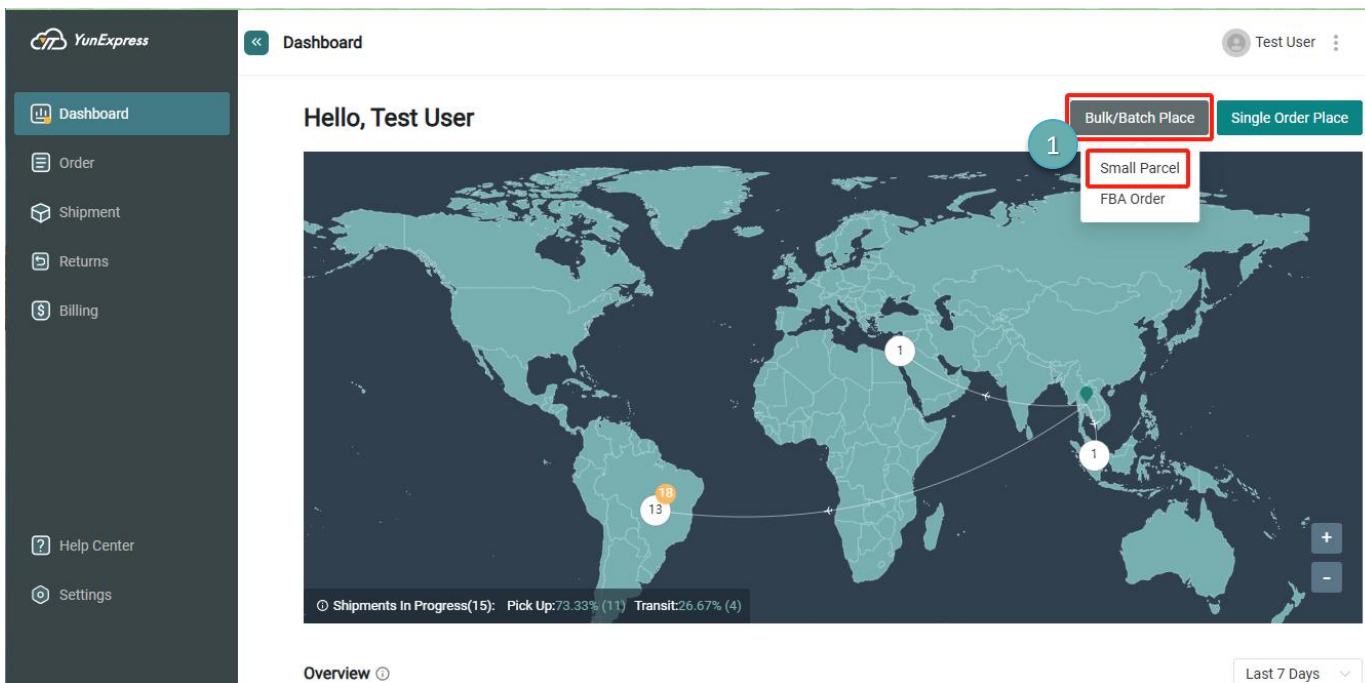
YunExpress

Dashboard
Order
Shipment
Returns
Billing

Help Center
Settings

Dashboard

Test User

Hello, Test User

Bulk/Batch Place
Single Order Place

1

Small Parcel
FBA Order

1
1
18
13

+
-

Shipments In Progress(15): Pick Up:73.33% (11) Transit:26.67% (4)

Overview

Last 7 Days